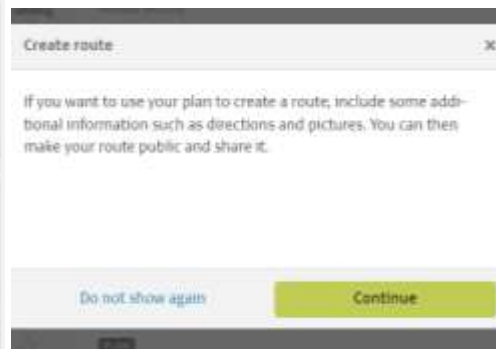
Create route

×

If you want to use your plan to create a route, include some additional information such as directions and pictures. You can then make your route public and share it.

Do not show again

Continue